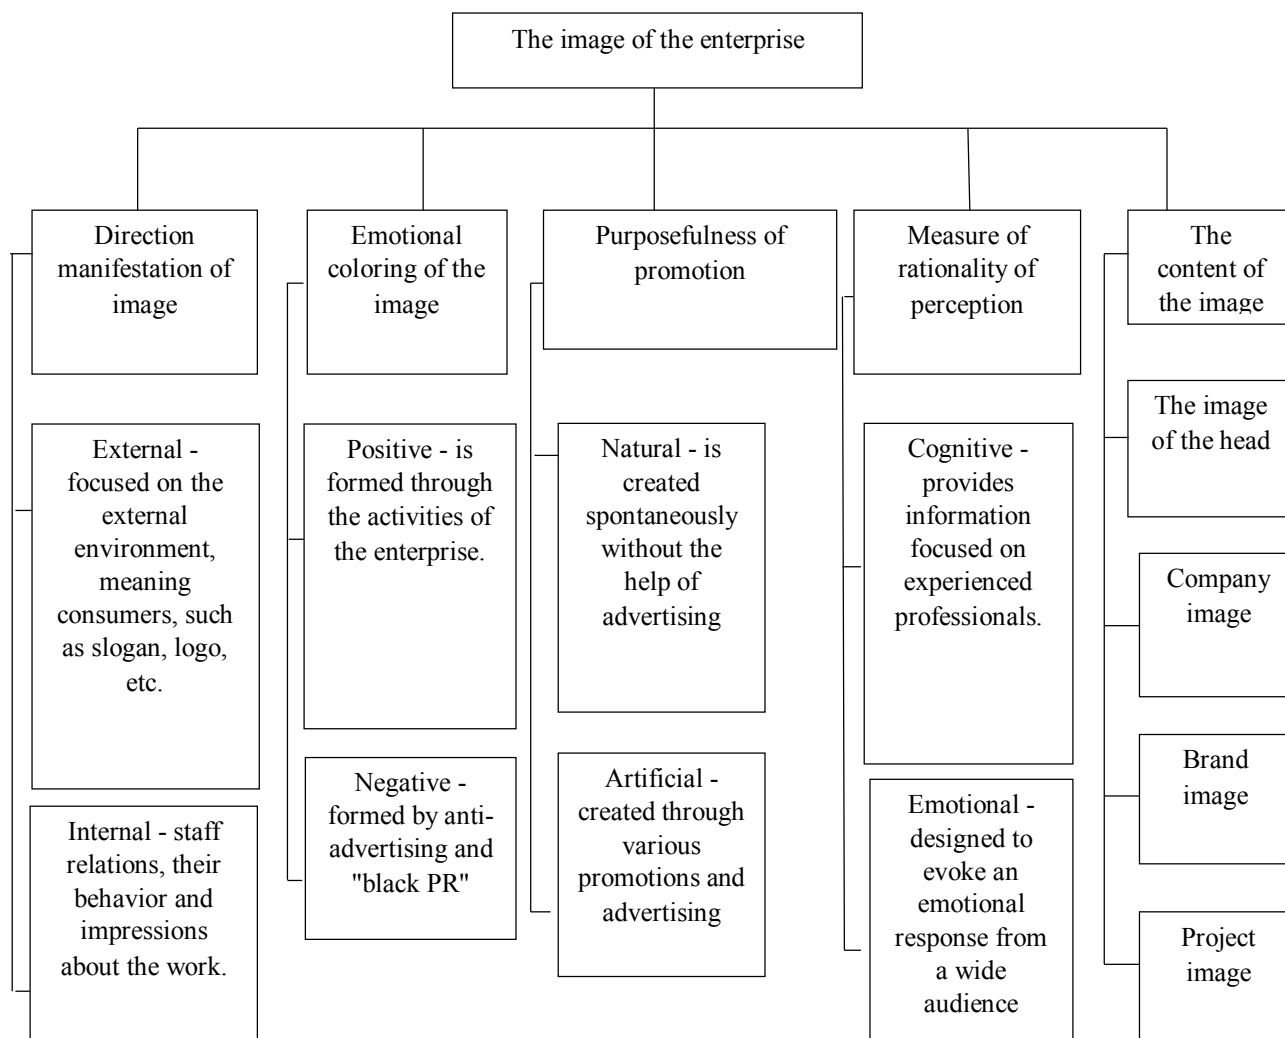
The image of the enterprise

Direction manifestation of image

External - focused on the external environment, meaning consumers, such as slogan, logo, etc.

Internal - staff relations, their behavior and impressions about the work.

Emotional coloring of the image

Positive - is formed through the activities of the enterprise.

Negative - formed by anti-advertising and "black PR"

Purposefulness of promotion

Natural - is created spontaneously without the help of advertising

Artificial - created through various promotions and advertising

Measure of rationality of perception

Cognitive - provides information focused on experienced professionals.

Emotional - designed to evoke an emotional response from a wide audience

The content of the image

The image of the head

Company image

Brand image

Project image